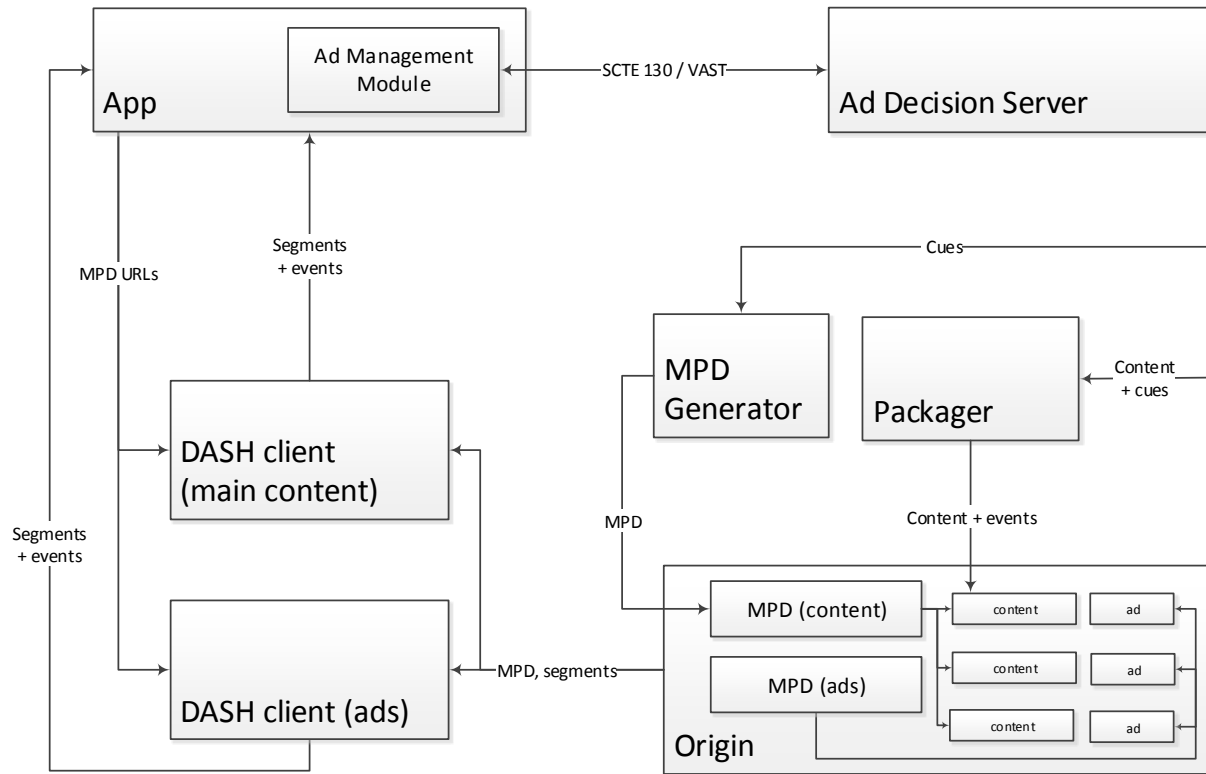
Ad Management Module

App

SCTE 130 / VAST

Ad Decision Server

Segments + events

MPD URLs

Cues

MPD Generator

Packager

Content + cues

DASH client (main content)

Segments + events

MPD

Content + events

MPD (content)

content

ad

content

ad

MPD (ads)

content

ad

MPD, segments

DASH client (ads)

Origin